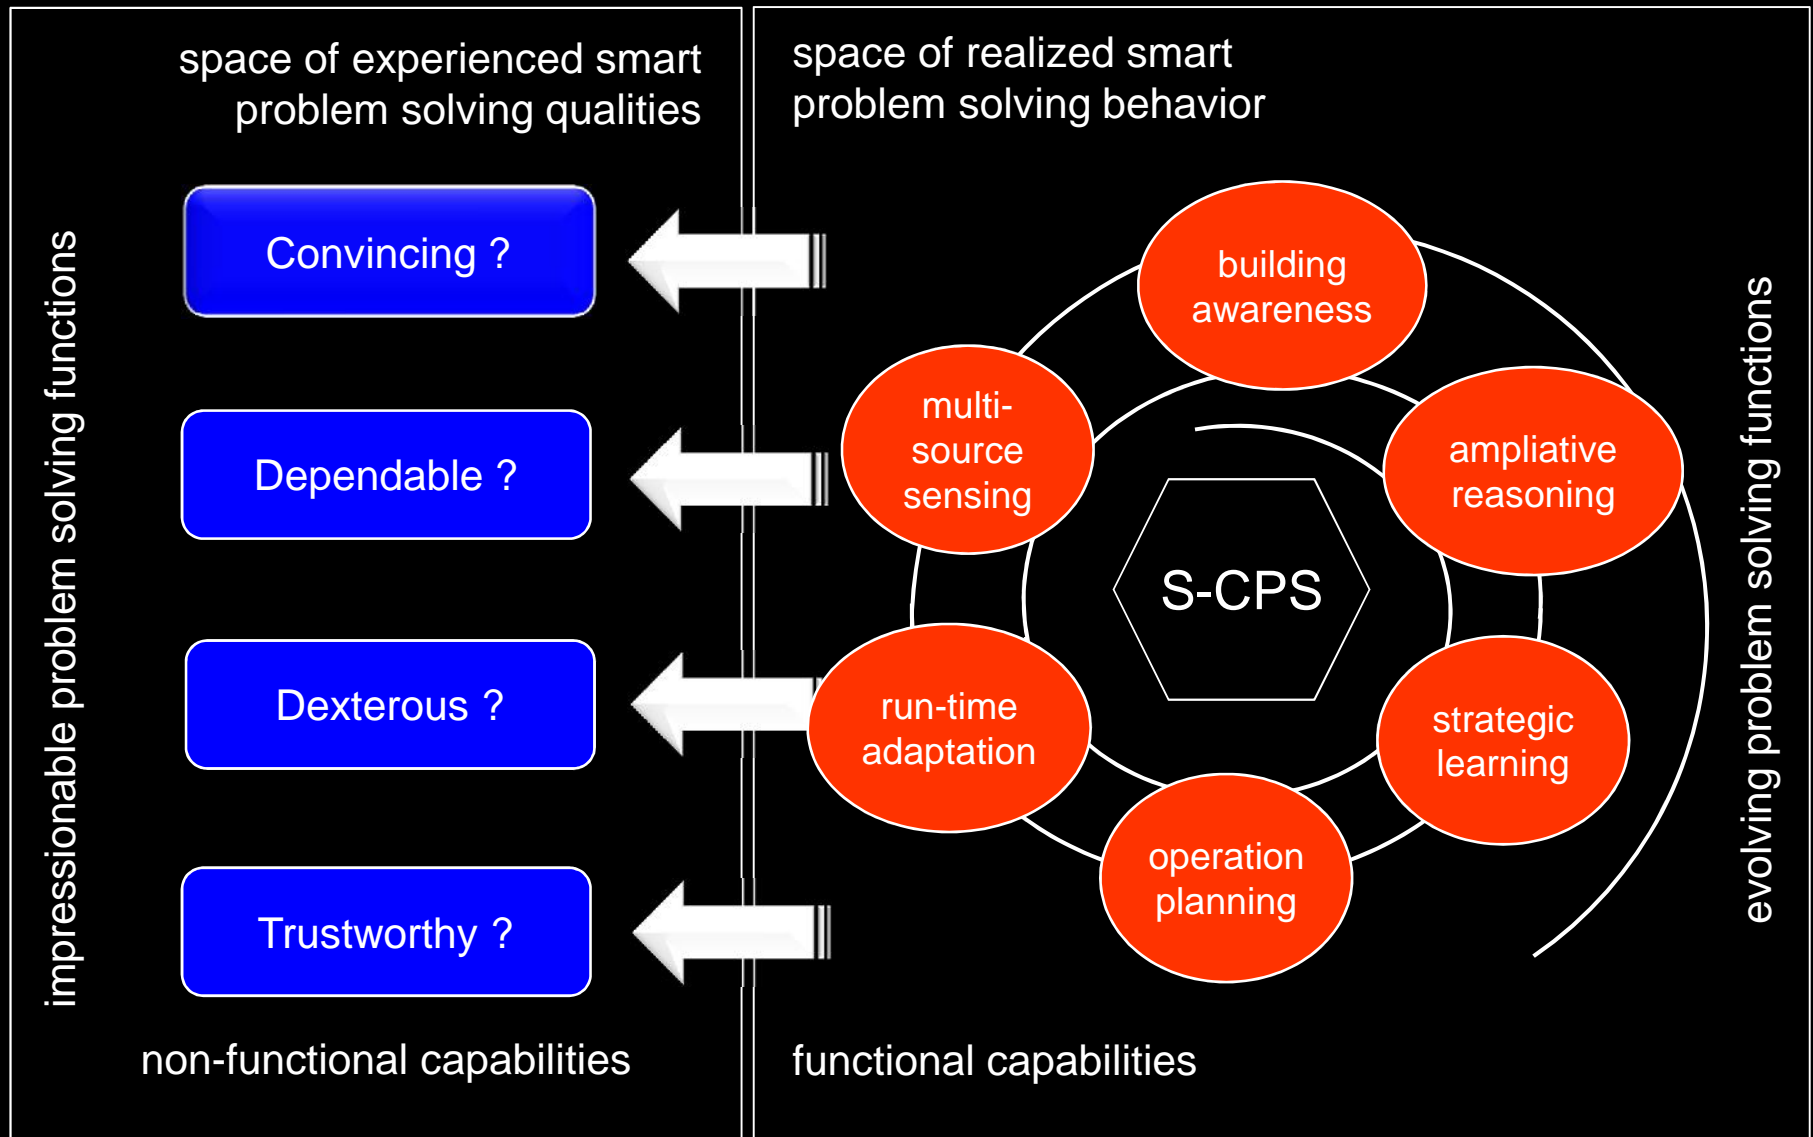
space of experienced smart problem solving qualities

impressionable problem solving functions

Convincing ?

Dependable ?

Dexterous ?

Trustworthy ?

non-functional capabilities

space of realized smart problem solving behavior

building awareness

multi-source sensing

ampliative reasoning

S-CPS

run-time adaptation

strategic learning

operation planning

evolving problem solving functions

functional capabilities